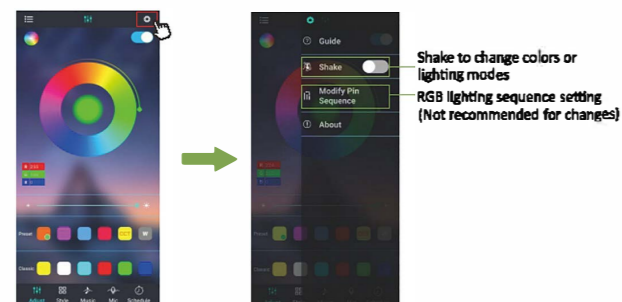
Preset

Classic

Adjust Style Music Mic Schedule

Guide

Shake

Modify Pin Sequence

About

Preset

Classic

Shake to change colors or lighting modes

RGB lighting sequence setting (Not recommended for changes)